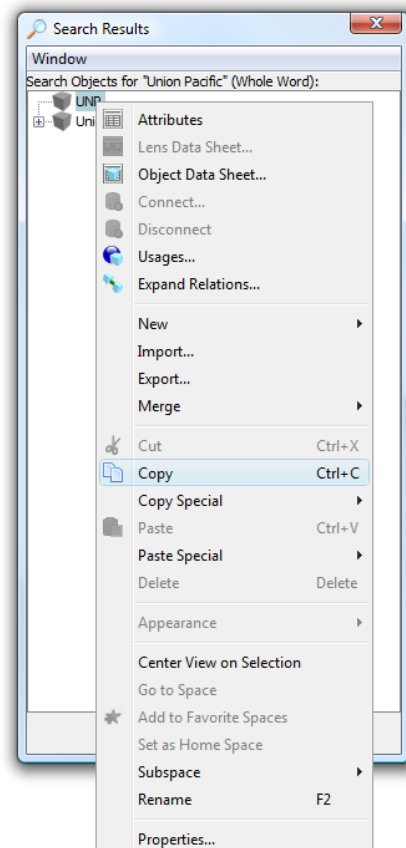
Search Results

Window

Search Objects for "Union Pacific" (Whole Word):

UNP

Uni

Attributes
Lens Data Sheet...
Object Data Sheet...
Connect...
Disconnect
Usages...
Expand Relations...

New
Import...
Export...
Merge

Cut Ctrl+X
Copy Ctrl+C
Copy Special
Paste Ctrl+V
Paste Special
Delete Delete

Appearance

Center View on Selection
Go to Space
Add to Favorite Spaces
Set as Home Space
Subspace
Rename F2

Properties...